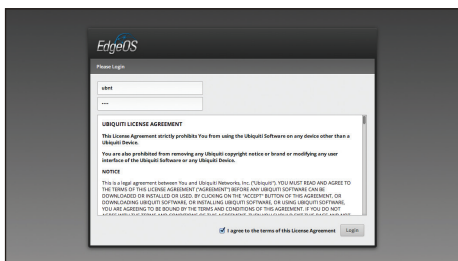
EdgeOS

Please Login

ubnt

····

UBIQUITI LICENSE AGREEMENT

This License Agreement strictly prohibits You from using the Ubiquiti Software on any device other than a Ubiquiti Device.

You are also prohibited from removing any Ubiquiti copyright notice or brand or modifying any user interface of the Ubiquiti Software or any Ubiquiti Device.

NOTICE

This is a legal agreement between You and Ubiquiti Networks, Inc. ("Ubiquiti"). YOU MUST READ AND AGREE TO THE TERMS OF THIS LICENSE AGREEMENT ("AGREEMENT") BEFORE ANY UBIQUITI SOFTWARE CAN BE DOWNLOADED OR INSTALLED OR USED. BY CLICKING ON THE "ACCEPT" BUTTON OF THIS AGREEMENT, OR DOWNLOADING UBIQUITI SOFTWARE, OR INSTALLING UBIQUITI SOFTWARE, OR USING UBIQUITI SOFTWARE, YOU ARE AGREEING TO BE BOUND BY THE TERMS AND CONDITIONS OF THIS AGREEMENT. IF YOU DO NOT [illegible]

I agree to the terms of this License Agreement

Login